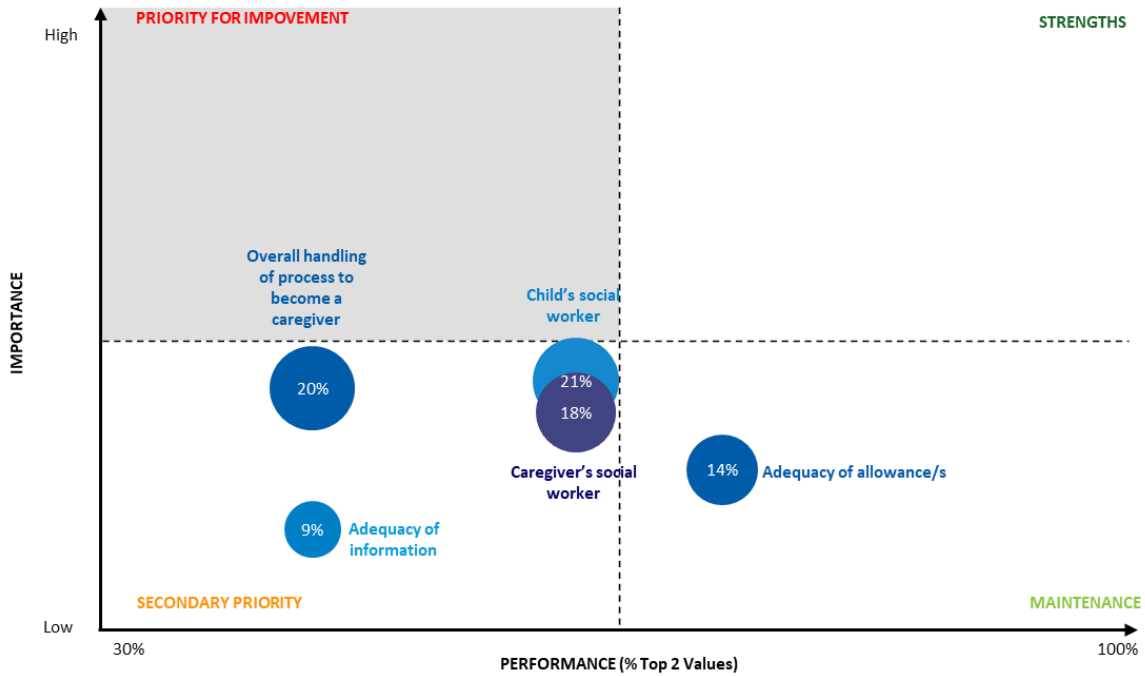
PRIORITY FOR IMPOVEMENT

STRENGTHS

High

IMPORTANCE

Overall handling of process to become a caregiver

Child's social worker

20%

21%

18%

Caregiver's social worker

14%

Adequacy of allowance/s

9%

Adequacy of information

SECONDARY PRIORITY

MAINTENANCE

Low

30%

PERFORMANCE (% Top 2 Values)

100%